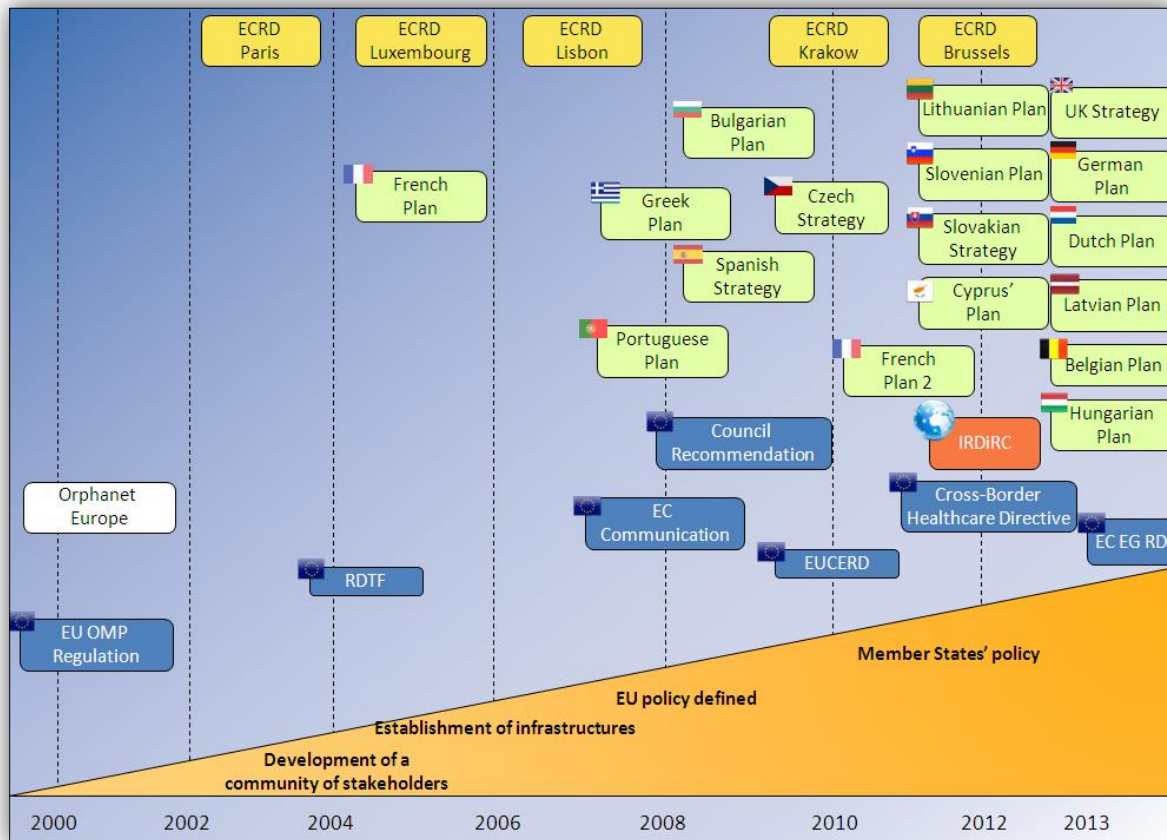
ECRD Paris

ECRD Luxembourg

ECRD Lisbon

ECRD Krakow

ECRD Brussels

Lithuanian Plan

UK Strategy

Bulgarian Plan

Slovenian Plan

German Plan

French Plan

Greek Plan

Czech Strategy

Slovakian Strategy

Dutch Plan

Spanish Strategy

Cyprus' Plan

Latvian Plan

Portuguese Plan

French Plan 2

Belgian Plan

Hungarian Plan

Council Recommendation

IRDiRC

Orphanet Europe

EC Communication

Cross-Border Healthcare Directive

EC EG RD

EUCERD

RDTF

EU OMP Regulation

Member States' policy

EU policy defined

Establishment of infrastructures

Development of a community of stakeholders

2000 2002 2004 2006 2008 2010 2012 2013